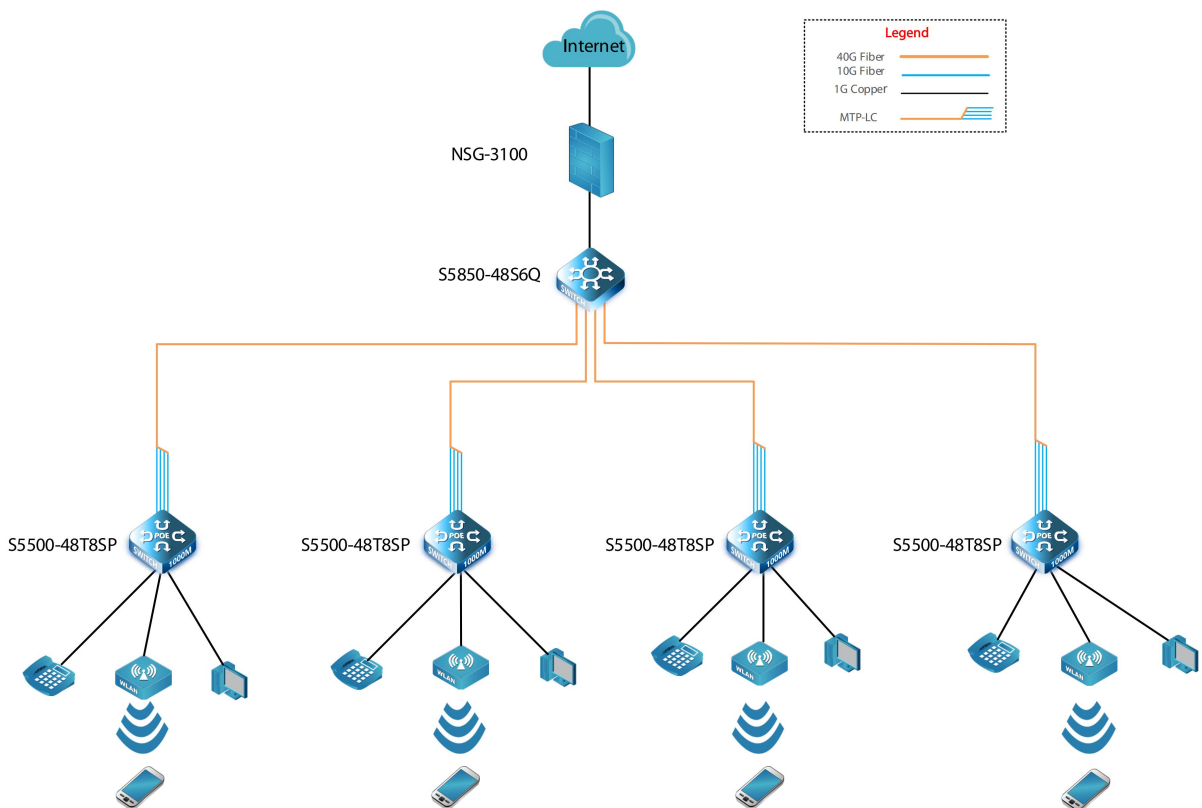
Internet

Legend
40G Fiber
10G Fiber
1G Copper
MTP-LC

NSG-3100

S5850-48S6Q

SWITCH

S5500-48T8SP

POE

SWITCH

1000M

WLAN

S5500-48T8SP

POE

SWITCH

1000M

WLAN

S5500-48T8SP

POE

SWITCH

1000M

WLAN

S5500-48T8SP

POE

SWITCH

1000M

WLAN